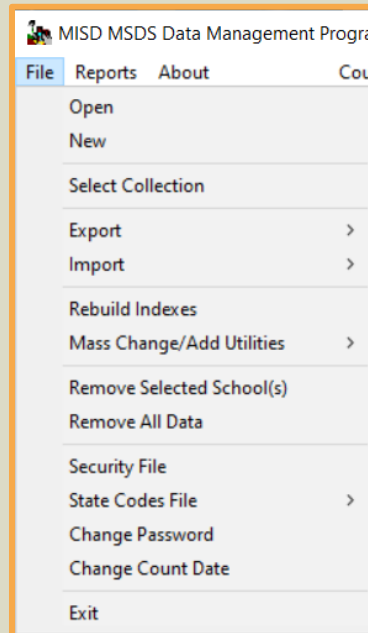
MISD MSDS Data Management Progra

File Reports About Cou

Open
New

Select Collection

Export >
Import >

Rebuild Indexes
Mass Change/Add Utilities >

Remove Selected School(s)
Remove All Data

Security File
State Codes File >
Change Password
Change Count Date

Exit